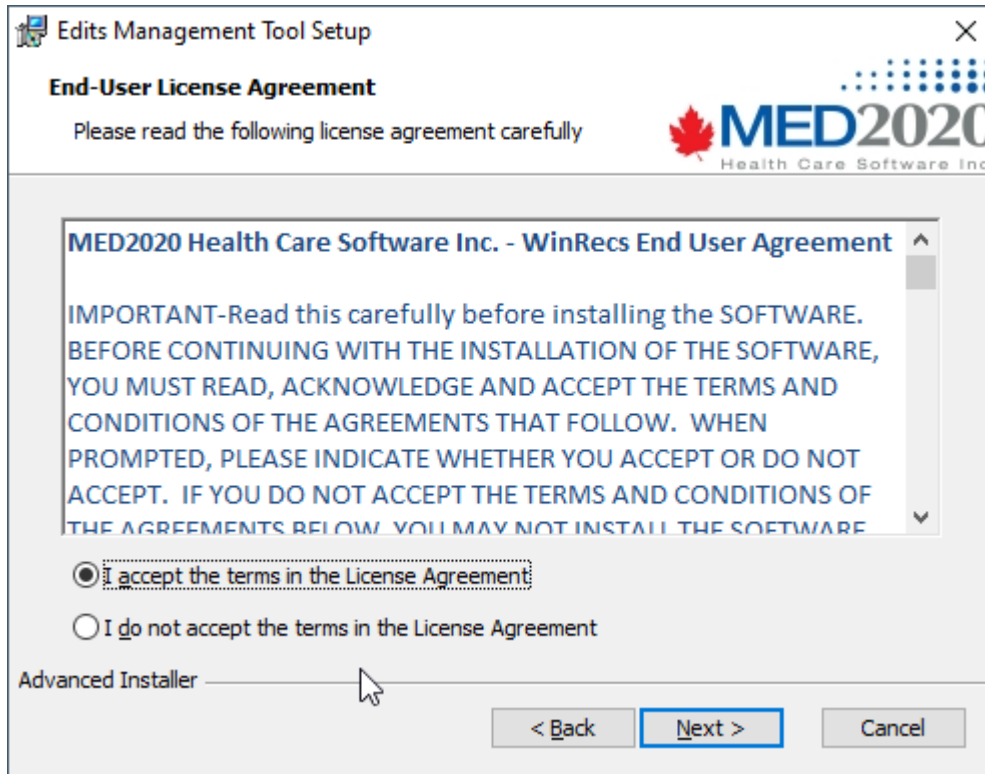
Edits Management Tool Setup

End-User License Agreement

Please read the following license agreement carefully

MED2020
Health Care Software Inc

MED2020 Health Care Software Inc. - WinRecs End User Agreement

IMPORTANT-Read this carefully before installing the SOFTWARE. BEFORE CONTINUING WITH THE INSTALLATION OF THE SOFTWARE, YOU MUST READ, ACKNOWLEDGE AND ACCEPT THE TERMS AND CONDITIONS OF THE AGREEMENTS THAT FOLLOW. WHEN PROMPTED, PLEASE INDICATE WHETHER YOU ACCEPT OR DO NOT ACCEPT. IF YOU DO NOT ACCEPT THE TERMS AND CONDITIONS OF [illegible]

I accept the terms in the License Agreement

I do not accept the terms in the License Agreement

Advanced Installer

< Back

Next >

Cancel